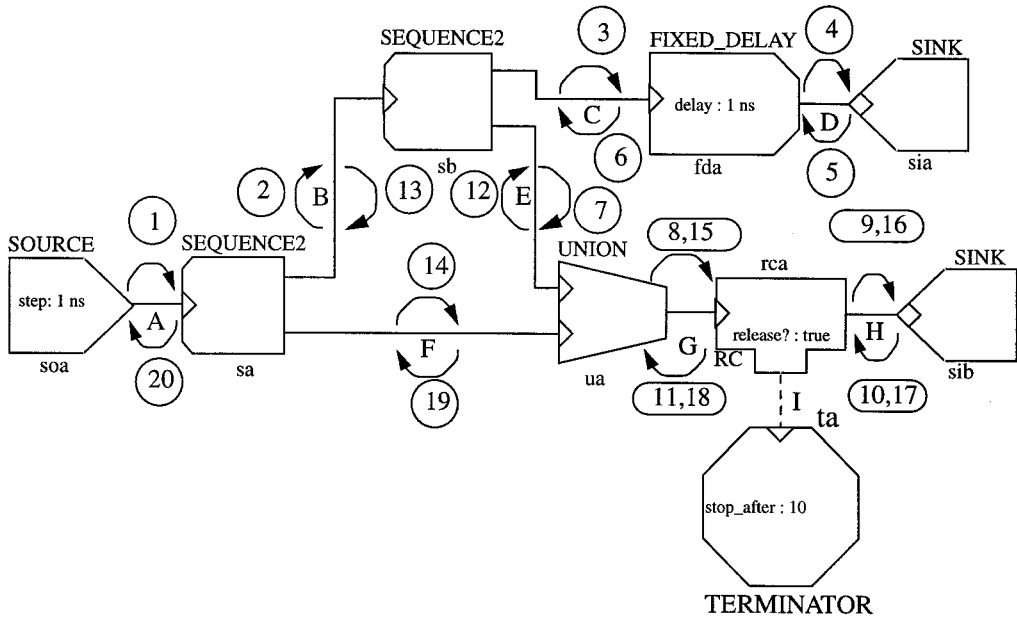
SEQUENCE2

3

FIXED_DELAY

4

SINK

C

delay : 1 ns

D

6

fda

5

sia

sb

2

B

13

12

E

7

9,16

1

SOURCE

SEQUENCE2

UNION

8,15

rca

SINK

step: 1 ns

A

14

release? : true

H

F

G

RC

soa

20

sa

19

ua

11,18

10,17

sib

I

ta

stop_after : 10

TERMINATOR